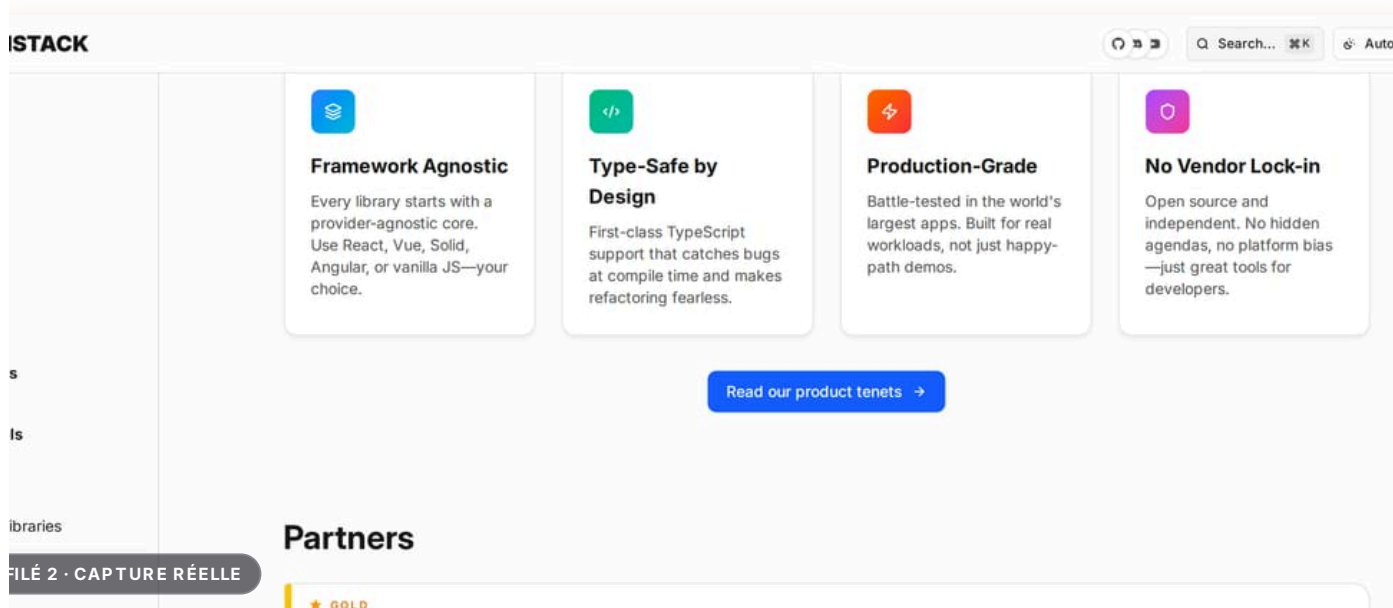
ISTACK

Search... ⌘K

Auto

Framework Agnostic

Every library starts with a provider-agnostic core. Use React, Vue, Solid, Angular, or vanilla JS—your choice.

Type-Safe by Design

First-class TypeScript support that catches bugs at compile time and makes refactoring fearless.

Production-Grade

Battle-tested in the world's largest apps. Built for real workloads, not just happy-path demos.

No Vendor Lock-in

Open source and independent. No hidden agendas, no platform bias—just great tools for developers.

s

ls

ibraries

Read our product tenets →

Partners

FILÉ 2 · CAPTURE RÉELLE

★ GOLD